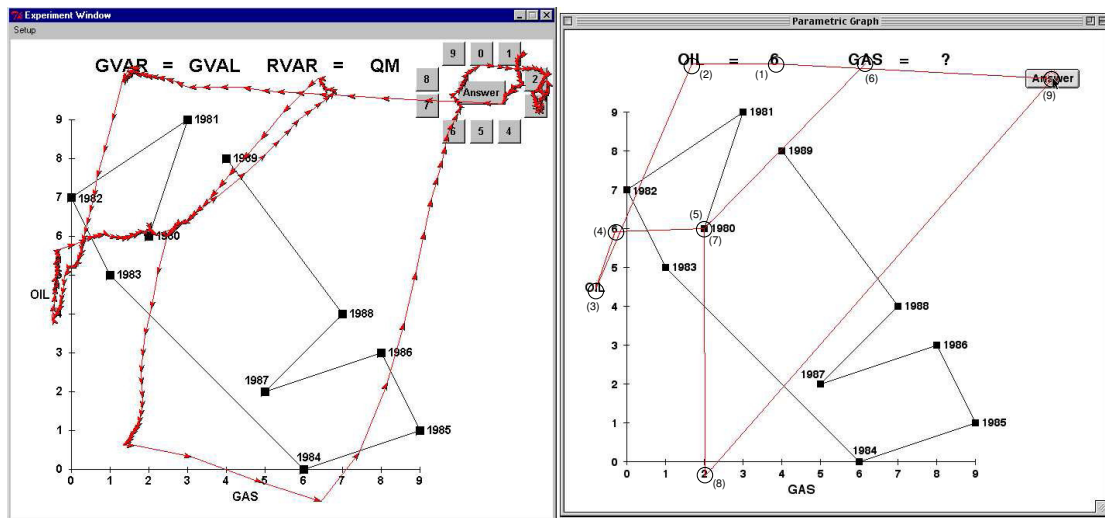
Experiment Window
Setup

GVAR = GVAL RVAR = QM

9 0 1
8 Answer 2
7 3
6 5 4

9
8
7
6
5
4
3
2
1
0
OIL

1981
1989
1982
1980
1983
1988
1986
1987
1985
1984

0 1 2 3 4 5 6 7 8 9
GAS

Parametric Graph

OIL = 6 GAS = ?
(2) (1) (6)
Answer
(9)

9
8
7
6
5
4
3
2
1
0

1981
1989
1982
(5)
(4) 6 1980
(7)
1983
OIL
(3)
1988
1986
1987
1985
1984

0 1 2 3 4 5 6 7 8 9
(8)
GAS